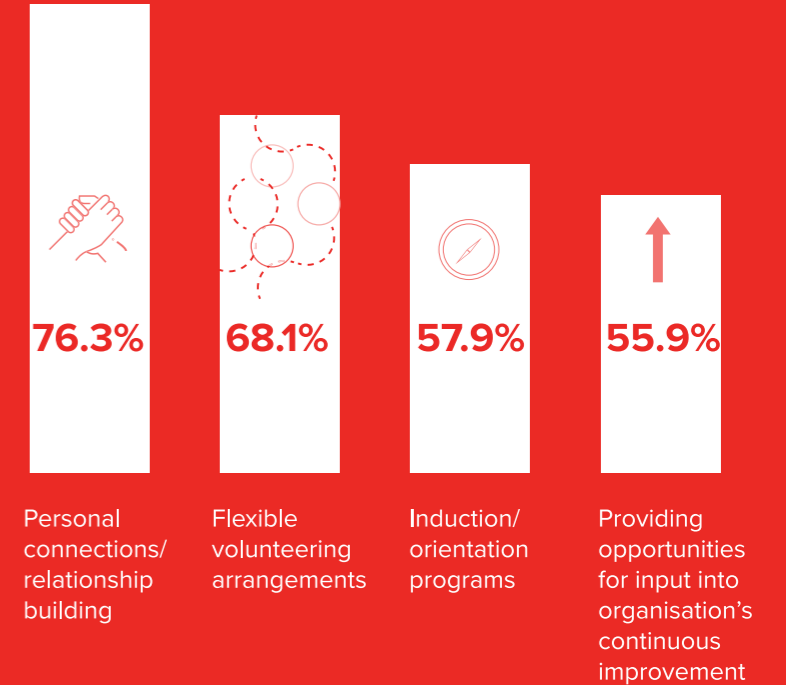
76.3%

68.1%

57.9%

55.9%

Personal connections/ relationship building

Flexible volunteering arrangements

Induction/ orientation programs

Providing opportunities for input into organisation’s continuous improvement